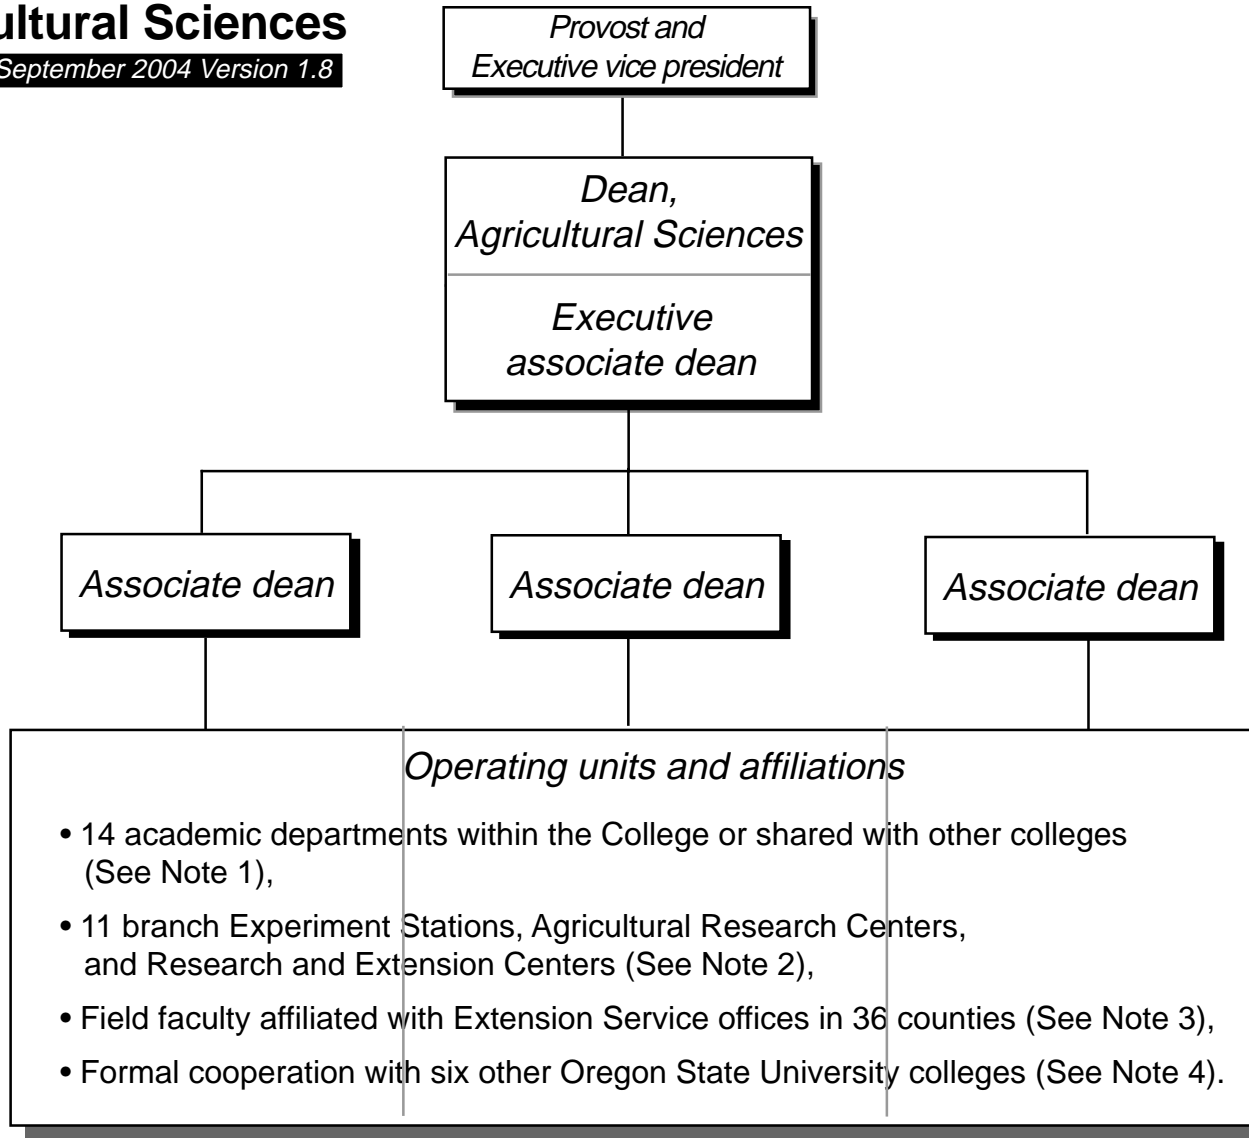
ultural Sciences
September 2004 Version 1.8

Provost and Executive vice president

Dean, Agricultural Sciences

Executive associate dean

Associate dean

Associate dean

Associate dean

Operating units and affiliations

• 14 academic departments within the College or shared with other colleges (See Note 1),

• 11 branch Experiment Stations, Agricultural Research Centers, and Research and Extension Centers (See Note 2),

• Field faculty affiliated with Extension Service offices in 36 counties (See Note 3),

• Formal cooperation with six other Oregon State University colleges (See Note 4).